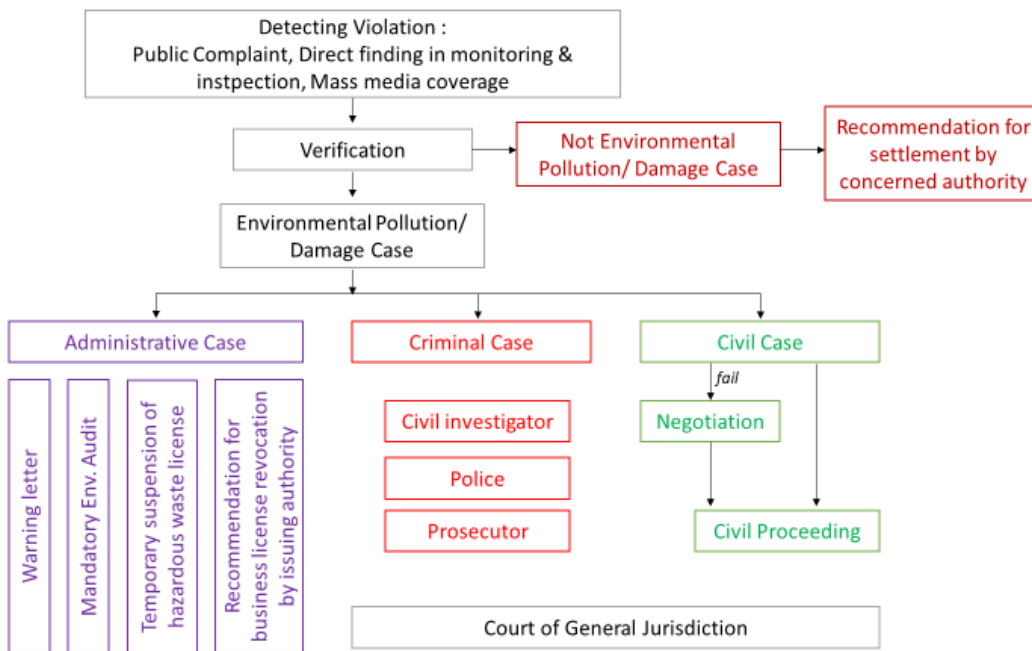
Detecting Violation :
Public Complaint, Direct finding in monitoring & instpection, Mass media coverage

Verification

Not Environmental Pollution/ Damage Case

Recommendation for settlement by concerned authority

Environmental Pollution/ Damage Case

Administrative Case

Warning letter

Mandatory Env. Audit

Temporary suspension of hazardous waste license

Recommendation for business license revocation by issuing authority

Criminal Case

Civil investigator

Police

Prosecutor

Civil Case

fail

Negotiation

Civil Proceeding

Court of General Jurisdiction